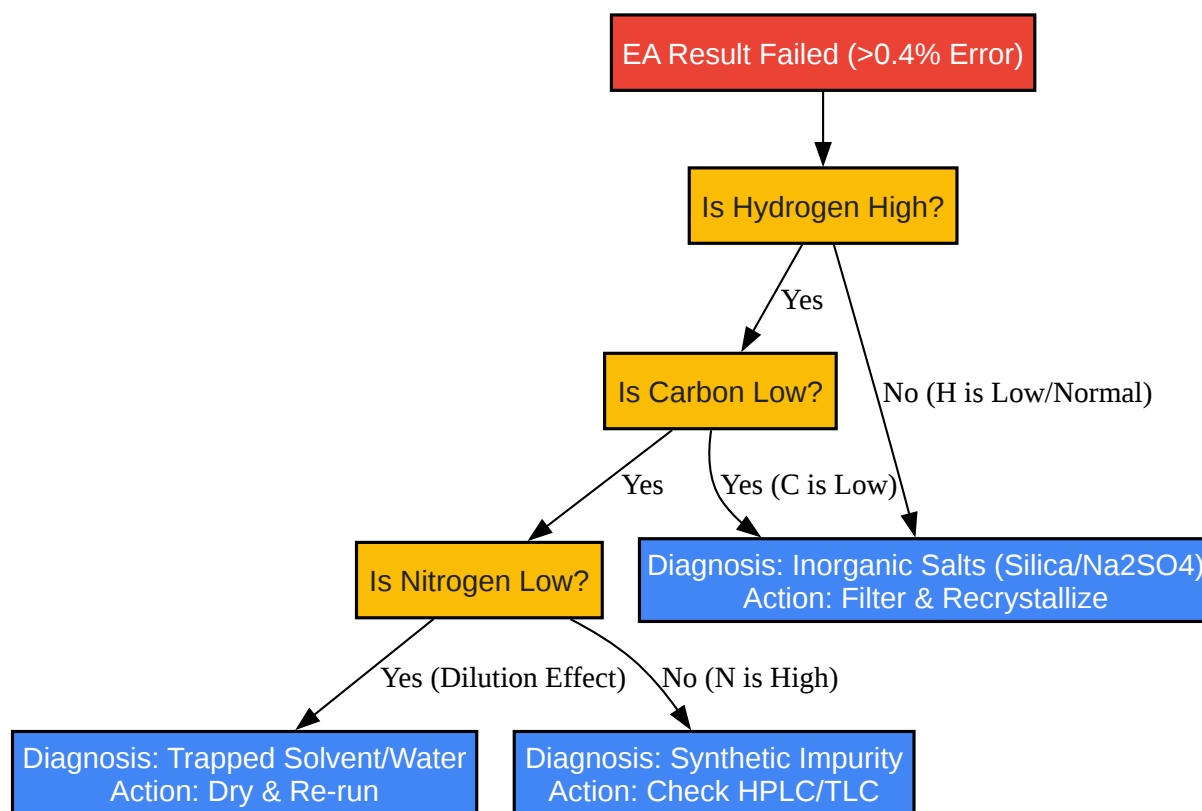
EA Result Failed (>0.4% Error)

Is Hydrogen High?

Yes

No (H is Low/Normal)

Is Carbon Low?

Yes

Yes (C is Low)

Is Nitrogen Low?

Diagnosis: Inorganic Salts (Silica/Na2SO4)
Action: Filter & Recrystallize

Yes (Dilution Effect)

No (N is High)

Diagnosis: Trapped Solvent/Water
Action: Dry & Re-run

Diagnosis: Synthetic Impurity
Action: Check HPLC/TLC